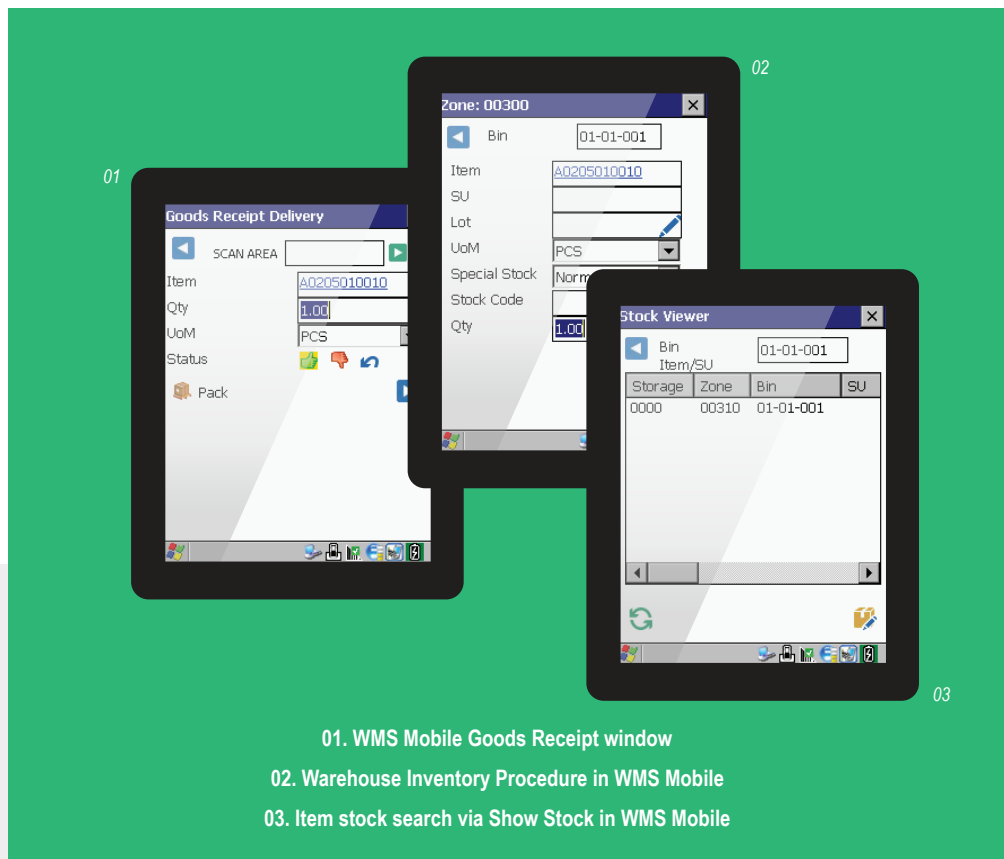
02

01

Zone: 00300

Bin 01-01-001

Item A0205010010

SU

Lot

UoM PCS

Special Stock Norm

Stock Code

Qty 1.00

Goods Receipt Delivery

SCAN AREA

Item A0205010010

Qty 1.00

UoM PCS

Status

Pack

Stock Viewer

Bin Item/SU 01-01-001

| Storage | Zone | Bin | SU |
|---|---|---|---|
| 0000 | 00310 | 01-01-001 | |

03

01. WMS Mobile Goods Receipt window

02. Warehouse Inventory Procedure in WMS Mobile

03. Item stock search via Show Stock in WMS Mobile